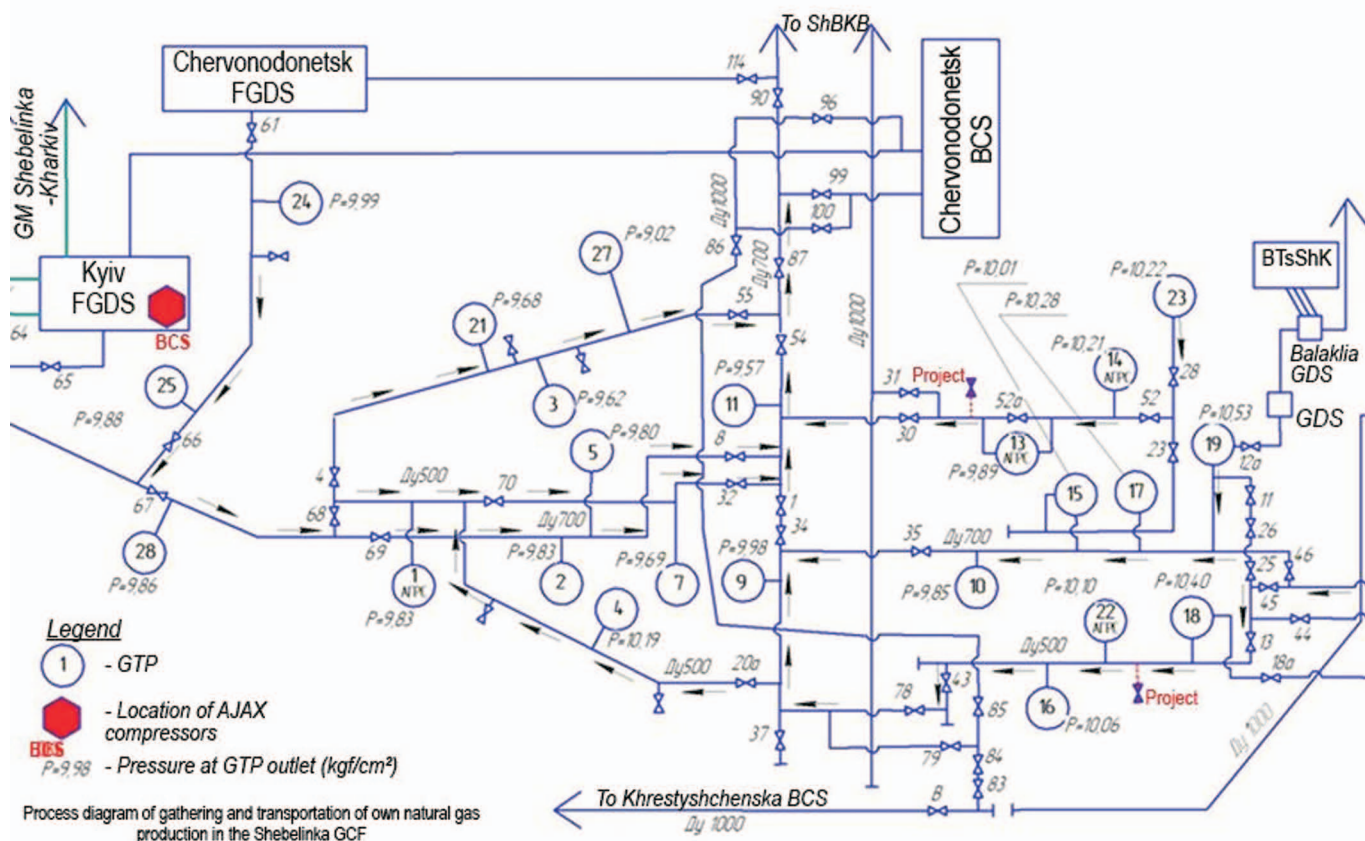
To ShBKB

Chervonodonetsk FGDS

Chervonodonetsk BCS

GM Shebelinka -Kharkiv

114
90
96
61
99
100
24 P=9,99
Ду1000
86
Ду700
87
27 P=9,02
21 P=9,68
55
54
Ду1000

Kyiv FGDS
BCS
64
65

P=10,01
P=10,28
P=10,22
23
BTsShK
Balaklia GDS
GDS
P=10,21
14 АГРС
28
52
52a
Project
31
30
13 АГРС
P=9,89
23
P=10,53
19
12a
11
26
15
17

3 P=9,62
25
P=9,88
66
P=9,57
11
5 P=9,80
8
32
1
34
4
68
Ду500
70
Ду700
67
69
P=9,83
2
P=9,69
7
P=9,98
9
35
Ду700
10
P=9,85
P=10,10
P=10,40
22 АГРС
18
25
46
45
44
13
18a
28
P=9,86
1 АГРС
P=9,83
4 P=10,19
Ду500
20a
43
78
85
16 P=10,06
Project
Ду500
79
84
83
37
B
Ду 1000

Legend
1 - GTP
- Location of AJAX compressors
BCS
P=9,98 - Pressure at GTP outlet (kgf/cm²)

To Khrestyshchenska BCS
Ду 1000

Process diagram of gathering and transportation of own natural gas production in the Shebelinka GCF